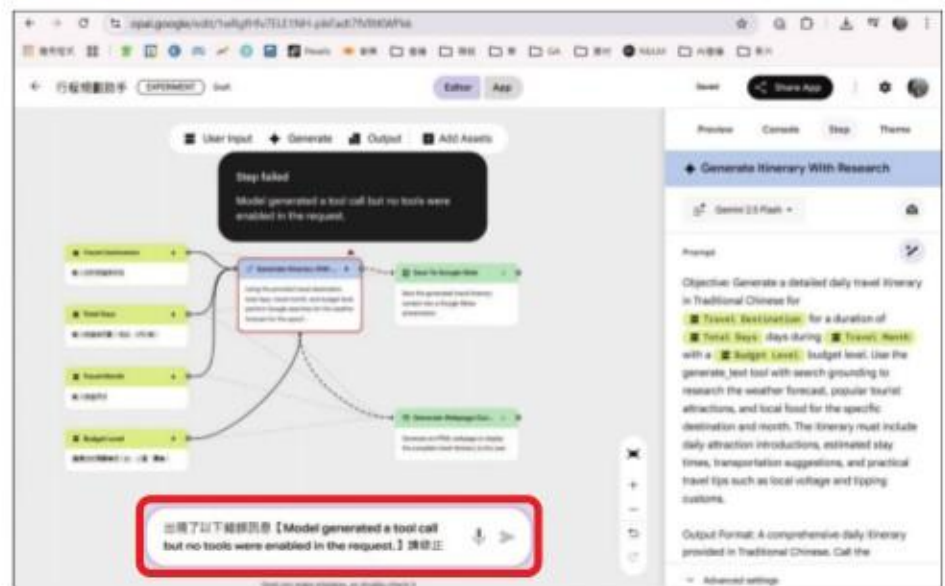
opal.google/edit/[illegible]

行程規劃助手 EXPERIMENT Draft

Editor App

Saved Share App

User Input Generate Output Add Assets

Step failed

Model generated a tool call but no tools were enabled in the request.

Travel Destination

Total Days

Travel Month

Budget Level

Generate Itinerary With Research

Save To Google Docs

Generate Webpage From...

Preview Console Step Theme

Generate Itinerary With Research

Gemini 2.5 Flash

Prompt

Objective: Generate a detailed daily travel itinerary in Traditional Chinese for Travel Destination for a duration of Total Days days during Travel Month with a Budget Level budget level. Use the generate_text tool with search grounding to research the weather forecast, popular tourist attractions, and local food for the specific destination and month. The itinerary must include daily attraction introductions, estimated stay times, transportation suggestions, and practical travel tips such as local voltage and tipping customs.

Output Format: A comprehensive daily itinerary provided in Traditional Chinese. Call the

Advanced settings

出現了以下錯誤訊息【Model generated a tool call but no tools were enabled in the request.】請修正